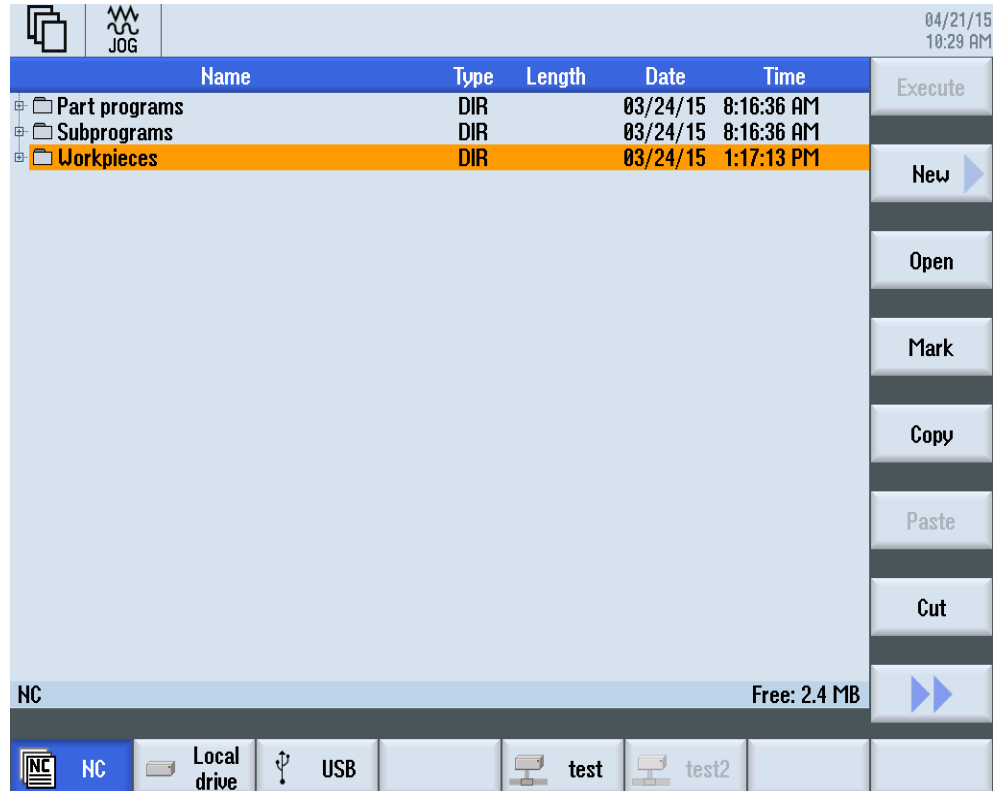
JOG

04/21/15
10:29 AM

| Name | Type | Length | Date | Time |
|---|---|---|---|---|
| Part programs | DIR | | 03/24/15 | 8:16:36 AM |
| Subprograms | DIR | | 03/24/15 | 8:16:36 AM |
| Workpieces | DIR | | 03/24/15 | 1:17:13 PM |

Execute
New
Open
Mark
Copy
Paste
Cut

NC
Free: 2.4 MB

NC
Local drive
USB
test
test2